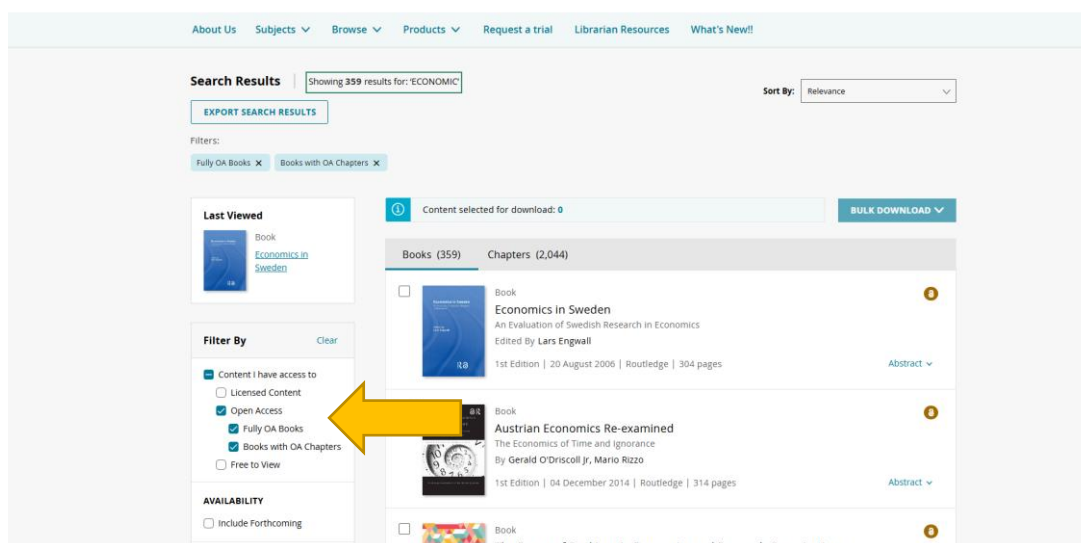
About Us Subjects Browse Products Request a trial Librarian Resources What's New!!

Search Results | Showing **359** results for: 'ECONOMIC'

Sort By: Relevance

EXPORT SEARCH RESULTS

Filters:

Fully OA Books × Books with OA Chapters ×

Last Viewed

Book
Economics in Sweden

Filter By Clear

Content I have access to
Licensed Content
Open Access
Fully OA Books
Books with OA Chapters
Free to View

AVAILABILITY

Include Forthcoming

Content selected for download: 0

BULK DOWNLOAD

Books (359) Chapters (2,044)

Book
Economics in Sweden
An Evaluation of Swedish Research in Economics
Edited By Lars Engwall
1st Edition | 20 August 2006 | Routledge | 304 pages
Abstract

Book
Austrian Economics Re-examined
The Economics of Time and Ignorance
By Gerald O'Driscoll Jr, Mario Rizzo
1st Edition | 04 December 2014 | Routledge | 314 pages
Abstract

Book
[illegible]